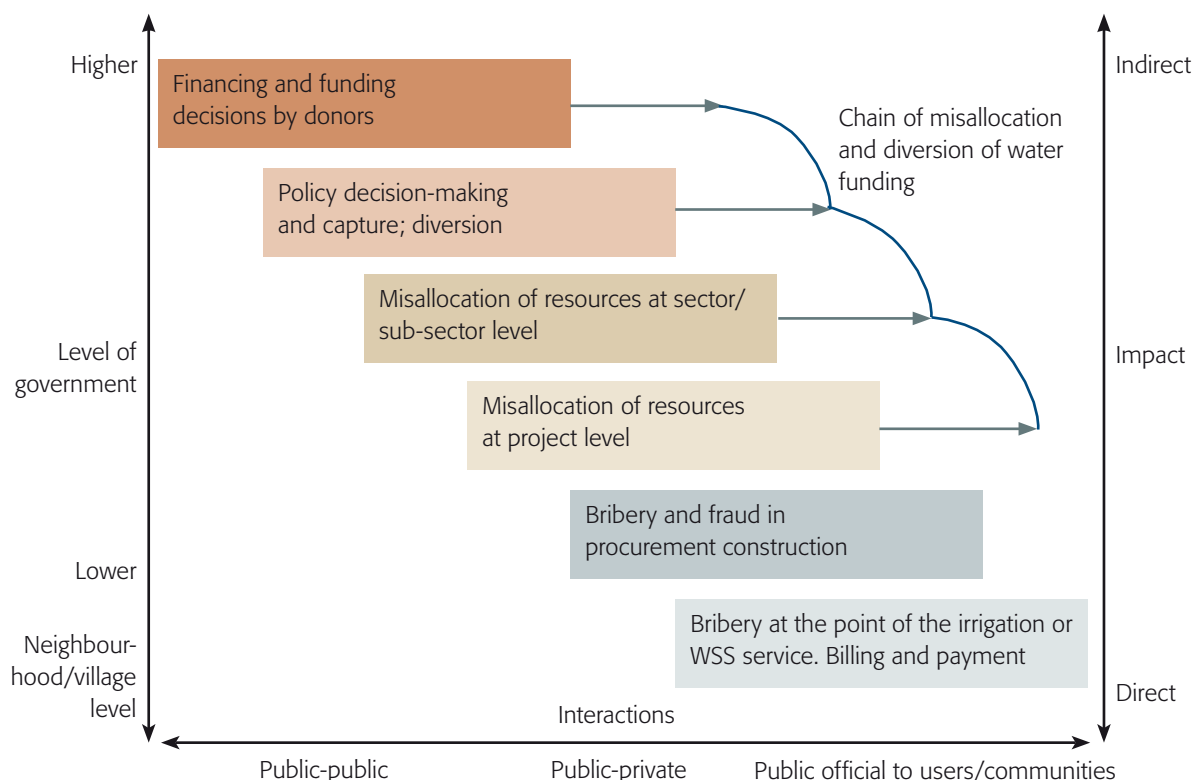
Higher

Level of government

Lower

Neighbourhood/village level

Financing and funding decisions by donors

Policy decision-making and capture; diversion

Misallocation of resources at sector/ sub-sector level

Misallocation of resources at project level

Bribery and fraud in procurement construction

Bribery at the point of the irrigation or WSS service. Billing and payment

Chain of misallocation and diversion of water funding

Indirect

Impact

Direct

Interactions

Public-public

Public-private

Public official to users/communities